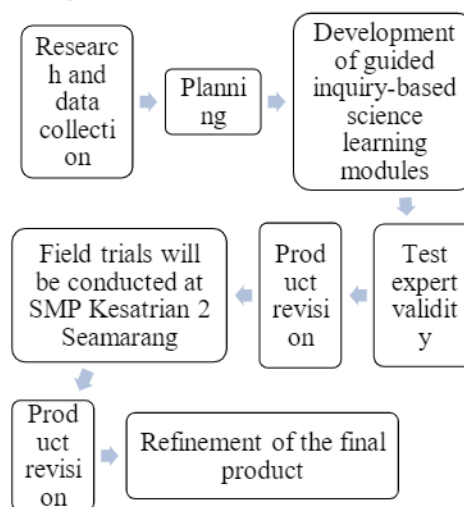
Research and data collection

Planning

Development of guided inquiry-based science learning modules

Test expert validity

Product revision

Field trials will be conducted at SMP Kesatrian 2 Seamarang

Product revision

Refinement of the final product